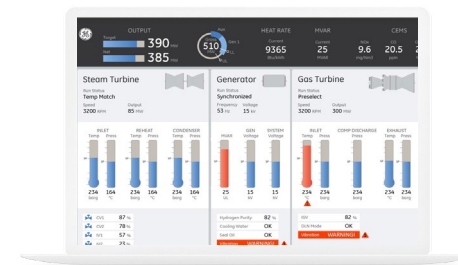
OUTPUT

Target 390 MW

Net 385 MW

510

HEAT RATE

Current 9365 Btu/kWh

MVAR

Current 25

CEMS

NOx 9.6 mg/Nm3

CO 20.5 ppm

Steam Turbine

Run Status Temp Match

Speed 3200 RPM

Rated 85 MW

INLET Temp Press

REHEAT Temp Press

CONDENSER Temp Press

234 164

Generator

Run Status Synchronized

Frequency 53 Hz

Voltage 15 kV

MVAR

GEN Voltage

SYSTEM Voltage

25 15 15

Gas Turbine

Run Status Preselect

Speed 3200 RPM

Output 300 MW

INLET Temp Press

COMP DISCHARGE Press

EXHAUST Temp Press

234 164

CV2 87 %

CV3 78 %

IV1 57 %

Hydrogen Purity 82 %

Cooling Water OK

Seal Oil OK

Vibration WARNING!

IBH 82 %

Grid Mode OK

Flameless WARNING!